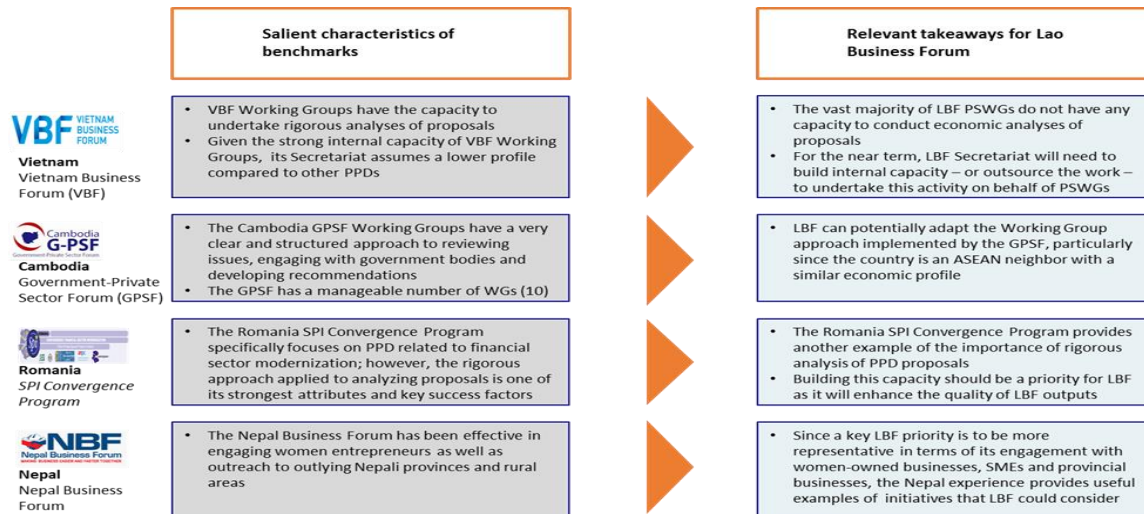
Salient characteristics of benchmarks

Relevant takeaways for Lao Business Forum

VBF VIETNAM BUSINESS FORUM
Vietnam
Vietnam Business Forum (VBF)

• VBF Working Groups have the capacity to undertake rigorous analyses of proposals
• Given the strong internal capacity of VBF Working Groups, its Secretariat assumes a lower profile compared to other PPDs

• The vast majority of LBF PSWGs do not have any capacity to conduct economic analyses of proposals
• For the near term, LBF Secretariat will need to build internal capacity – or outsource the work – to undertake this activity on behalf of PSWGs

Cambodia G-PSF Government-Private Sector Forum
Cambodia
Government-Private Sector Forum (GPSF)

• The Cambodia GPSF Working Groups have a very clear and structured approach to reviewing issues, engaging with government bodies and developing recommendations
• The GPSF has a manageable number of WGs (10)

• LBF can potentially adapt the Working Group approach implemented by the GPSF, particularly since the country is an ASEAN neighbor with a similar economic profile

Romania
SPI Convergence Program

• The Romania SPI Convergence Program specifically focuses on PPD related to financial sector modernization; however, the rigorous approach applied to analyzing proposals is one of its strongest attributes and key success factors

• The Romania SPI Convergence Program provides another example of the importance of rigorous analysis of PPD proposals
• Building this capacity should be a priority for LBF as it will enhance the quality of LBF outputs

NBF Nepal Business Forum
Nepal
Nepal Business Forum

• The Nepal Business Forum has been effective in engaging women entrepreneurs as well as outreach to outlying Nepali provinces and rural areas

• Since a key LBF priority is to be more representative in terms of its engagement with women-owned businesses, SMEs and provincial businesses, the Nepal experience provides useful examples of initiatives that LBF could consider